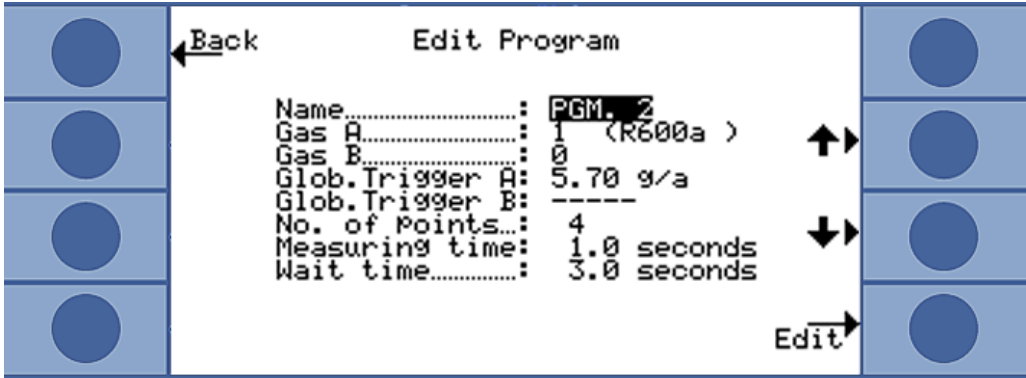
Back

Edit Program

Name..........: PGM. 2
Gas A..........: 1 (R600a )
Gas B..........: 0
Glob.Trigger A: 5.70 g/a
Glob.Trigger B: -----
No. of Points...: 4
Measuring time: 1.0 seconds
Wait time..........: 3.0 seconds

Edit